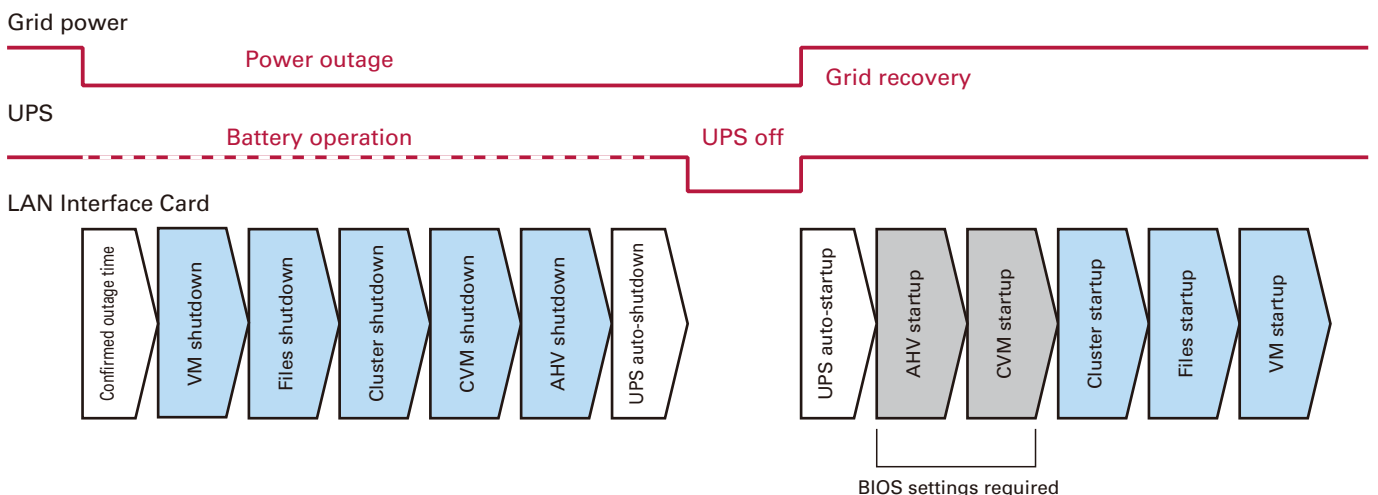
Grid power

Power outage

Grid recovery

UPS

Battery operation

UPS off

LAN Interface Card

Confirmed outage time

VM shutdown

Files shutdown

Cluster shutdown

CVM shutdown

AHV shutdown

UPS auto-shutdown

UPS auto-startup

AHV startup

CVM startup

Cluster startup

Files startup

VM startup

BIOS settings required